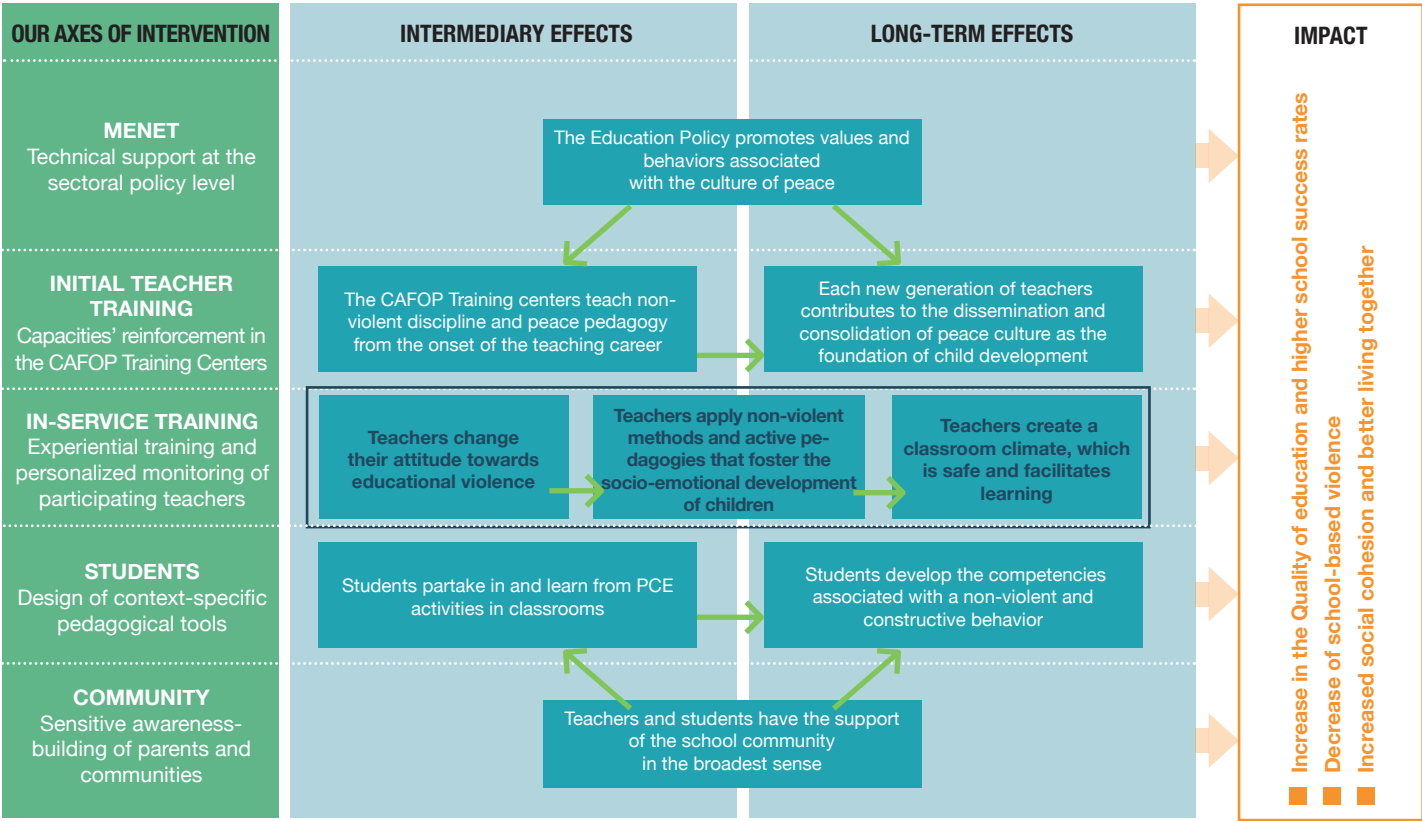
OUR AXES OF INTERVENTION

INTERMEDIARY EFFECTS

LONG-TERM EFFECTS

IMPACT

MENET
Technical support at the sectoral policy level

The Education Policy promotes values and behaviors associated with the culture of peace

INITIAL TEACHER TRAINING
Capacities' reinforcement in the CAFOP Training Centers

The CAFOP Training centers teach non-violent discipline and peace pedagogy from the onset of the teaching career

Each new generation of teachers contributes to the dissemination and consolidation of peace culture as the foundation of child development

IN-SERVICE TRAINING
Experiential training and personalized monitoring of participating teachers

Teachers change their attitude towards educational violence

Teachers apply non-violent methods and active pedagogies that foster the socio-emotional development of children

Teachers create a classroom climate, which is safe and facilitates learning

STUDENTS
Design of context-specific pedagogical tools

Students partake in and learn from PCE activities in classrooms

Students develop the competencies associated with a non-violent and constructive behavior

COMMUNITY
Sensitive awareness-building of parents and communities

Teachers and students have the support of the school community in the broadest sense

Increase in the Quality of education and higher school success rates

Decrease of school-based violence

Increased social cohesion and better living together